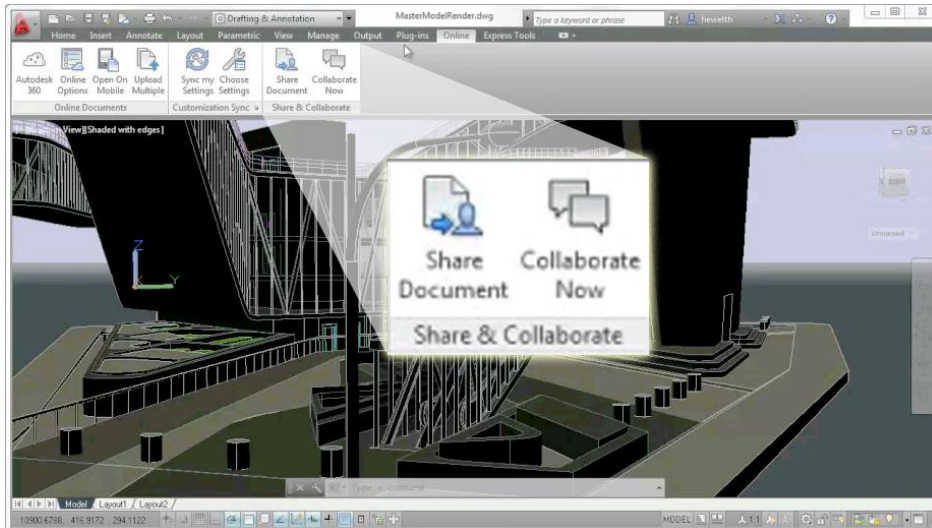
Drafting & Annotation
MasterModelRender.dwg
Type a keyword or phrase
hewetth
Home Insert Annotate Layout Parametric View Manage Output Plug-ins Online Express Tools
Autodesk 360
Online Options
Open On Mobile
Upload Multiple
Online Documents
Sync my Settings
Choose Settings
Customization Sync
Share Document
Collaborate Now
Share & Collaborate
[-][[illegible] View][Shaded with edges]
Share Document
Collaborate Now
Share & Collaborate
Unnamed
Model Layout1 Layout2
Type a command
10900.6768, 416.9172, 294.1122
MODEL
1:1